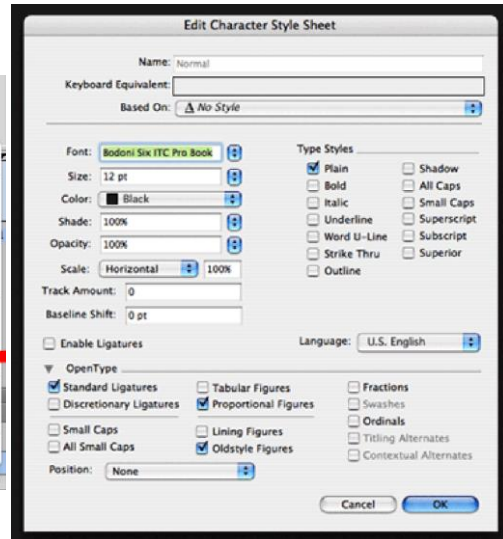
Edit Character Style Sheet

Name: Normal

Keyboard Equivalent:

Based On: A No Style

Font: Bodoni Six ITC Pro Book

Size: 12 pt

Color: Black

Shade: 100%

Opacity: 100%

Scale: Horizontal 100%

Track Amount: 0

Baseline Shift: 0 pt

Type Styles

Plain

Bold

Italic

Underline

Word U-Line

Strike Thru

Outline

Shadow

All Caps

Small Caps

Superscript

Subscript

Superior

Enable Ligatures

Language: U.S. English

OpenType

Standard Ligatures

Discretionary Ligatures

Tabular Figures

Proportional Figures

Fractions

Swashes

Small Caps

All Small Caps

Lining Figures

Oldstyle Figures

Ordinals

Titling Alternates

Contextual Alternates

Position: None

Cancel

OK